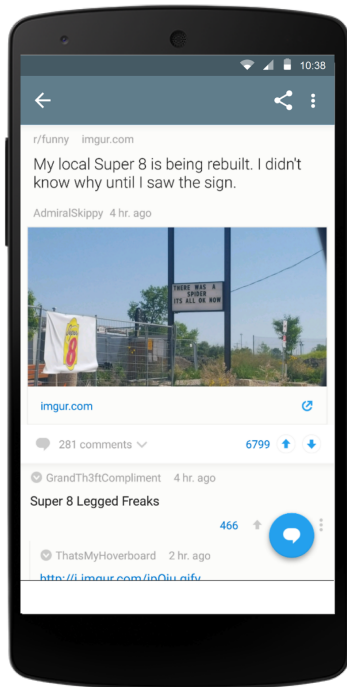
10:38

r/funny imgur.com

My local Super 8 is being rebuilt. I didn't know why until I saw the sign.

AdmiralSkippy 4 hr. ago

THERE WAS A SPIDER ITS ALL OK NOW

SUPER 8

imgur.com

281 comments

6799

GrandTh3ftCompliment 4 hr. ago

Super 8 Legged Freaks

466

ThatsMyHoverboard 2 hr. ago

http://i.imgur.com/jnQiu.gifv